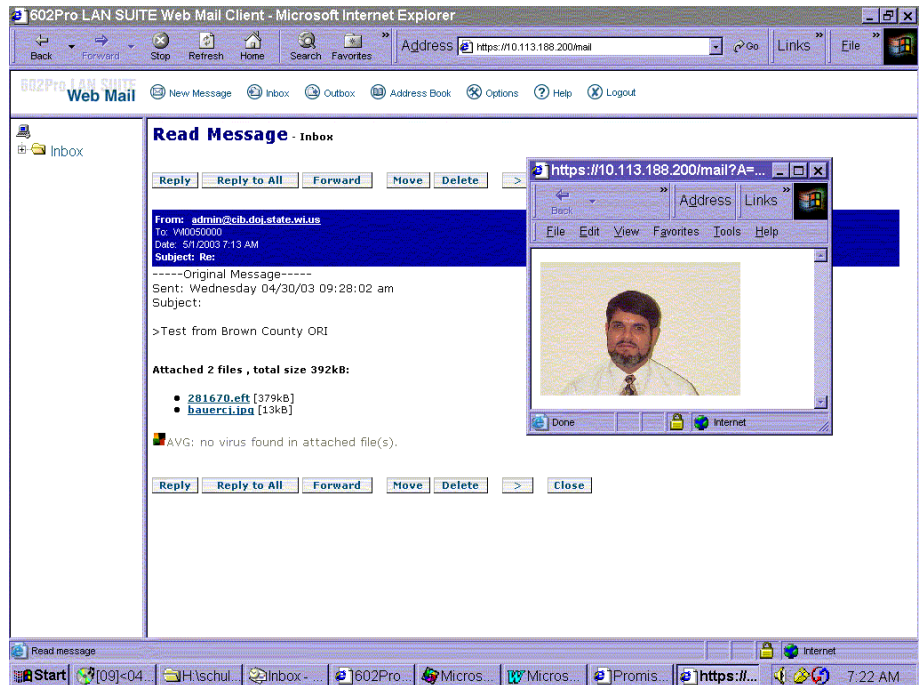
602Pro LAN SUITE Web Mail Client - Microsoft Internet Explorer

Back Forward Stop Refresh Home Search Favorites Address https://10.113.188.200/mail Go Links File

602Pro LAN SUITE Web Mail New Message Inbox Outbox Address Book Options Help Logout

Inbox

Read Message - Inbox

Reply Reply to All Forward Move Delete >

From: admin@cib.doj.state.wi.us
To: WI0050000
Date: 5/1/2003 7:13 AM
Subject: Re:

-----Original Message-----
Sent: Wednesday 04/30/03 09:28:02 am
Subject:

>Test from Brown County ORI

Attached 2 files , total size 392kB:

- 281670.eft [379kB]
- bauercj.jpg [13kB]

AVG: no virus found in attached file(s).

Reply Reply to All Forward Move Delete > Close

https://10.113.188.200/mail?A=...
Back Address Links
File Edit View Favorites Tools Help
Done Internet

Read message Internet

Start [09]<04... H:\schul... Inbox - ... 602Pro... Micros... Micros... Promis... https://... 7:22 AM